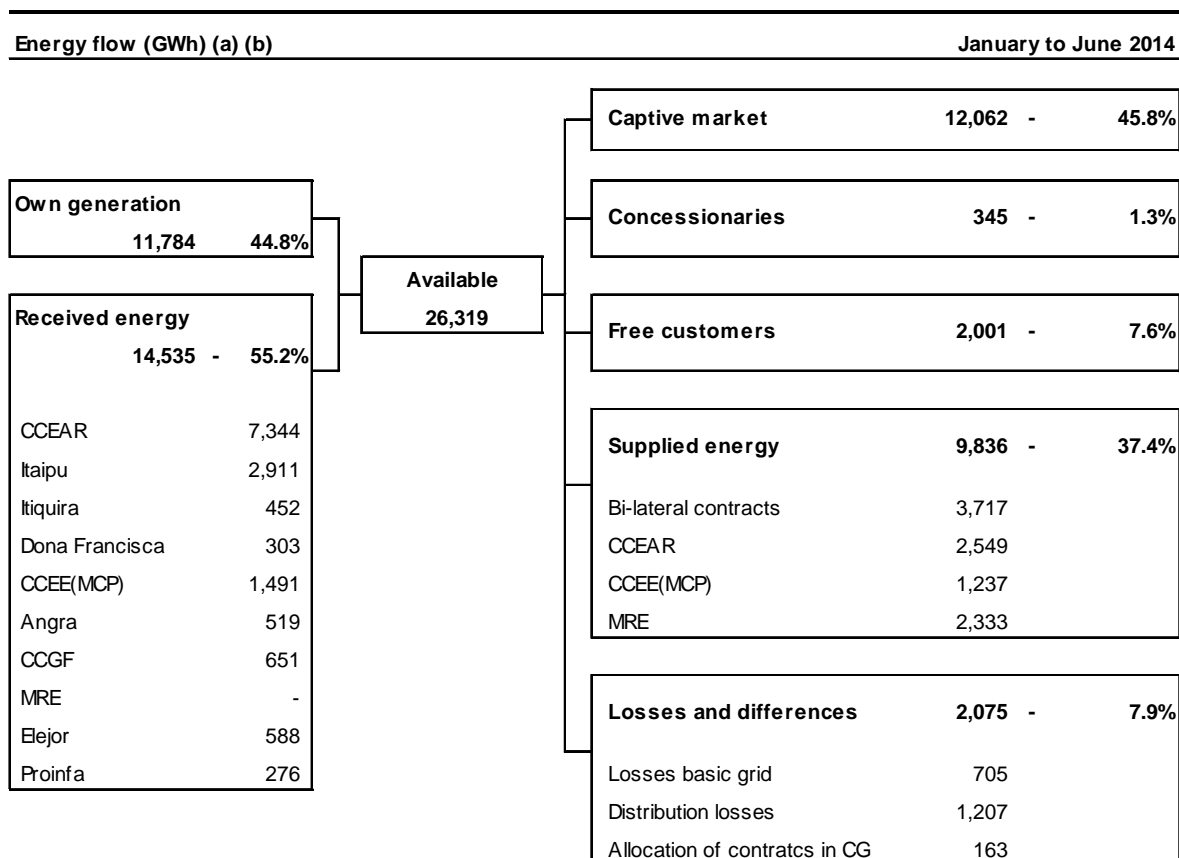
Energy flow (GWh) (a) (b)

January to June 2014

Own generation
11,784 44.8%

Received energy
14,535 - 55.2%

| | |
|---|---|
| CCEAR | 7,344 |
| Itaipu | 2,911 |
| Itiquira | 452 |
| Dona Francisca | 303 |
| CCEE(MCP) | 1,491 |
| Angra | 519 |
| CCGF | 651 |
| MRE | - |
| Elejor | 588 |
| Proinfa | 276 |

Available
26,319

Captive market 12,062 - 45.8%

Concessionaries 345 - 1.3%

Free customers 2,001 - 7.6%

Supplied energy 9,836 - 37.4%

| | |
|---|---|
| Bi-lateral contracts | 3,717 |
| CCEAR | 2,549 |
| CCEE(MCP) | 1,237 |
| MRE | 2,333 |

Losses and differences 2,075 - 7.9%

| | |
|---|---|
| Losses basic grid | 705 |
| Distribution losses | 1,207 |
| Allocation of contratcs in CG | 163 |